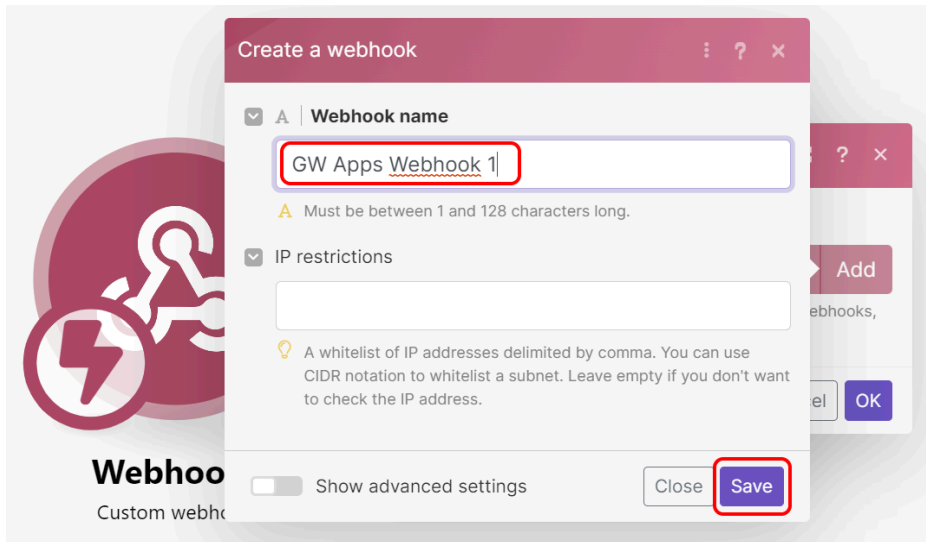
Create a webhook

A Webhook name

GW Apps Webhook 1

A Must be between 1 and 128 characters long.

IP restrictions

A whitelist of IP addresses delimited by comma. You can use CIDR notation to whitelist a subnet. Leave empty if you don't want to check the IP address.

Show advanced settings

Close

Save

Add

ebhooks,

cel

OK

Webhoo

Custom webho